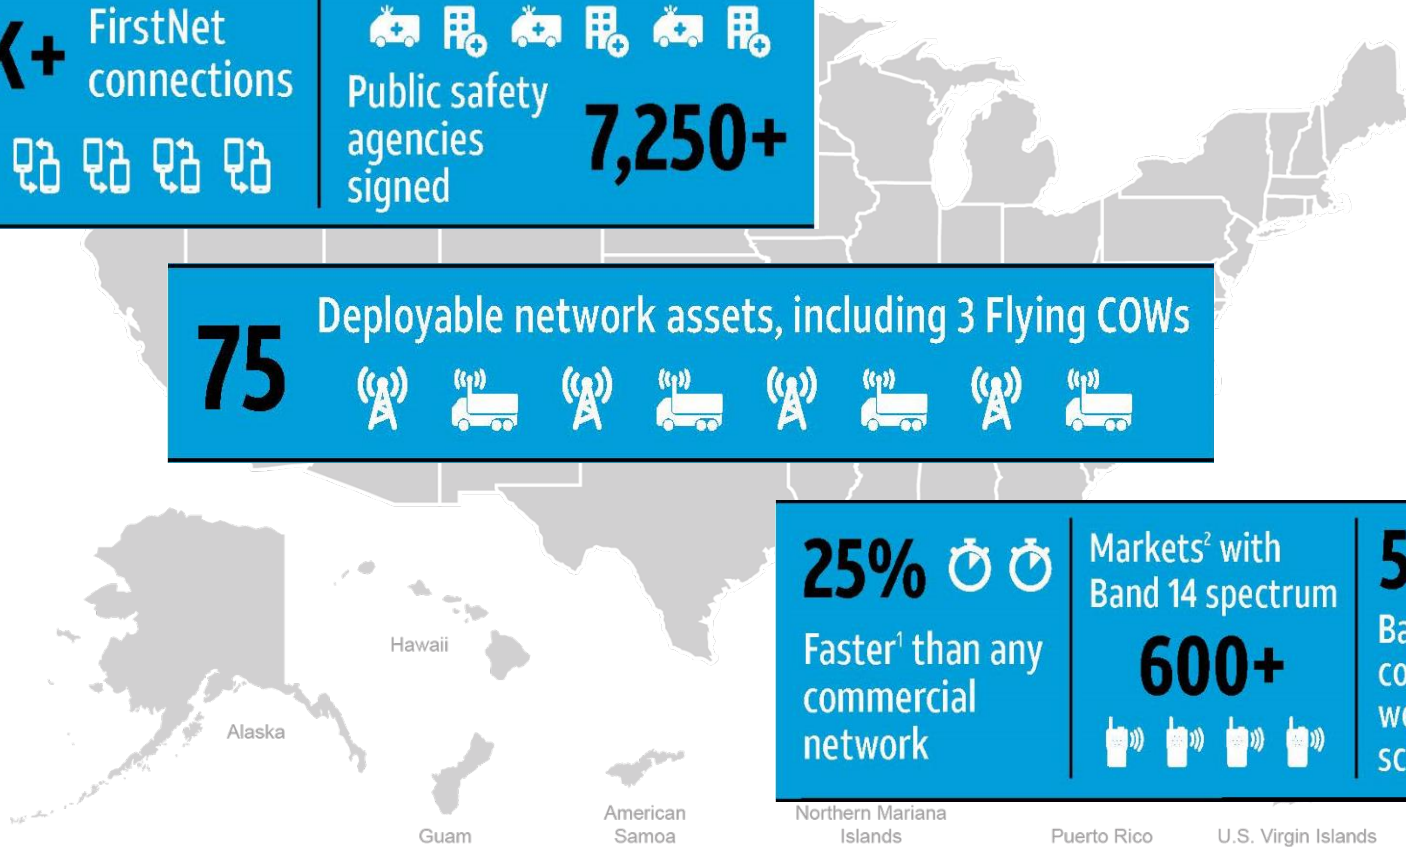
K+ FirstNet connections

Public safety agencies signed 7,250+

75 Deployable network assets, including 3 Flying COWs

25%

Faster$^1$ than any commercial network

Markets$^2$ with Band 14 spectrum

600+

5

Ba

co

w

sc

Hawaii

Alaska

Guam

American Samoa

Northern Mariana Islands

Puerto Rico

U.S. Virgin Islands